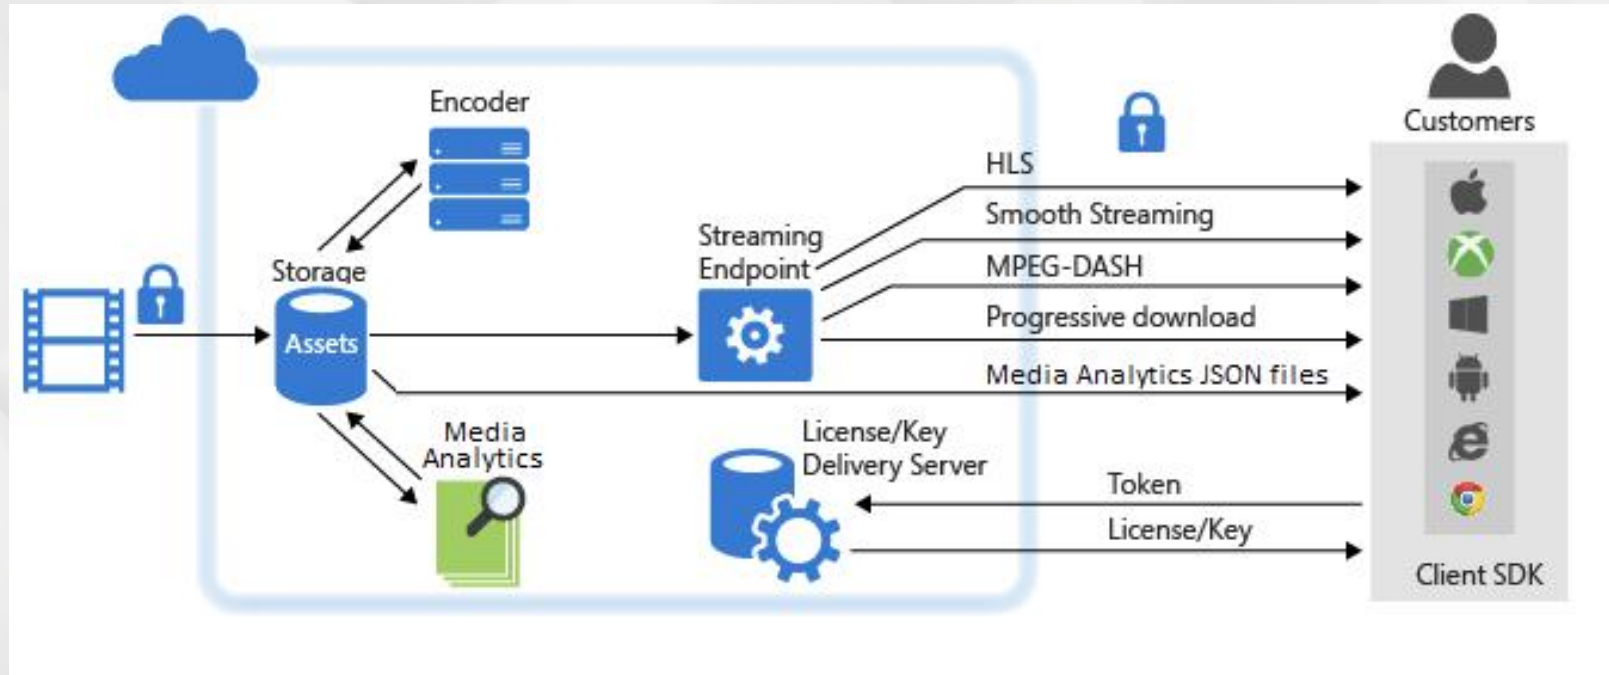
Encoder

Storage

Assets

Streaming Endpoint

Media Analytics

License/Key Delivery Server

HLS

Smooth Streaming

MPEG-DASH

Progressive download

Media Analytics JSON files

Token

License/Key

Customers

Client SDK